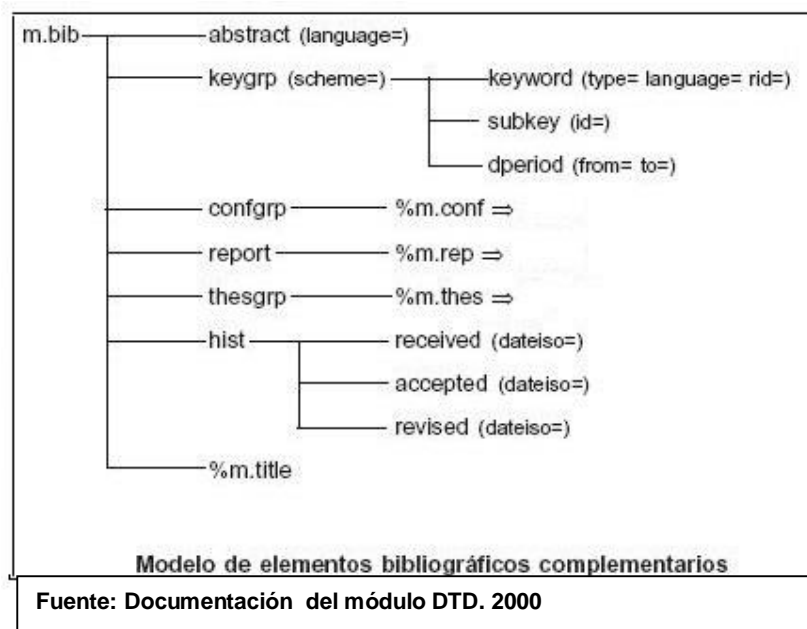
m.bib
abstract (language=)
keygrp (scheme=)
keyword (type= language= rid=)
subkey (id=)
dperiod (from= to=)
confgrp
%m.conf ⇒
report
%m.rep ⇒
thesgrp
%m.thes ⇒
hist
received (dateiso=)
accepted (dateiso=)
revised (dateiso=)
%m.title

Modelo de elementos bibliográficos complementarios

Fuente: Documentación del módulo DTD. 2000